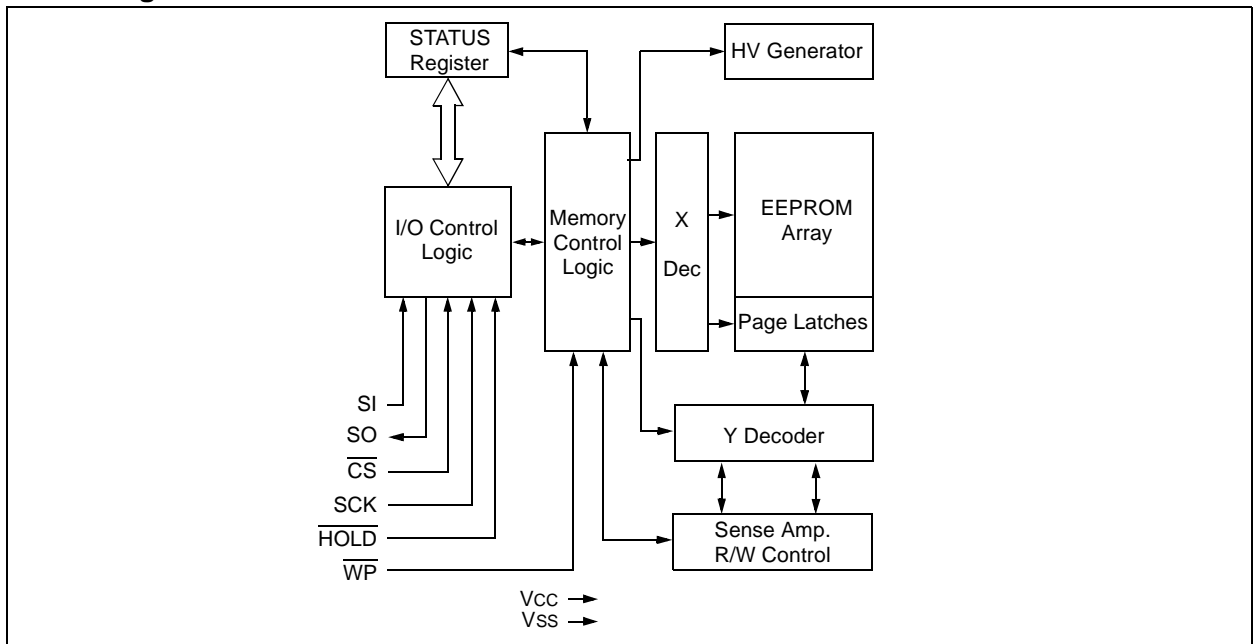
STATUS Register

HV Generator

I/O Control Logic

Memory Control Logic

X

Dec

EEPROM Array

Page Latches

SI

SO

$\overline{CS}$

SCK

$\overline{HOLD}$

$\overline{WP}$

Y Decoder

Sense Amp. R/W Control

Vcc

Vss